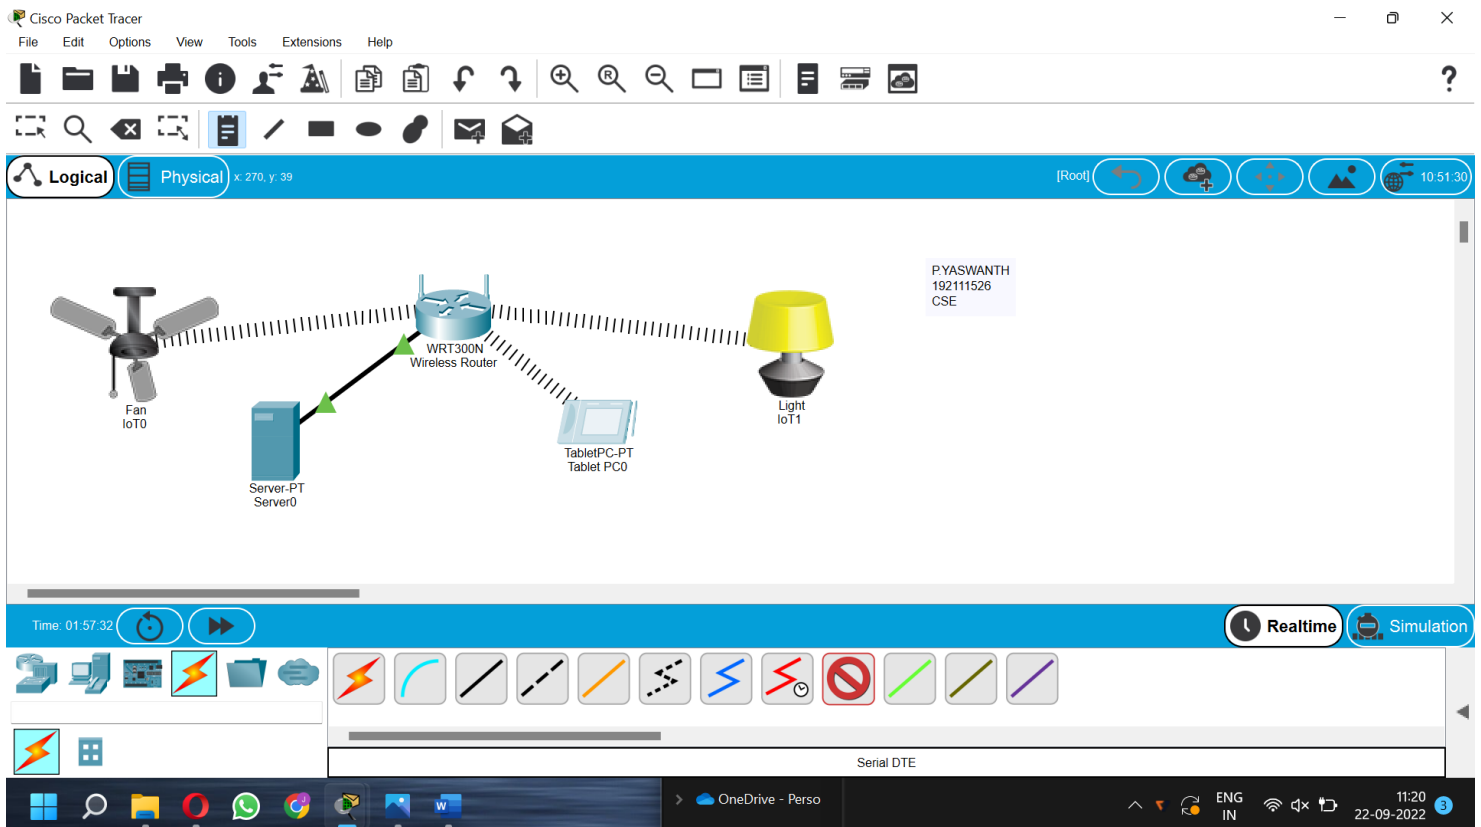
Cisco Packet Tracer

File Edit Options View Tools Extensions Help

Logical Physical x: 270, y: 39

[Root] 10:51:30

P.YASWANTH
192111526
CSE

WRT300N
Wireless Router

Fan
IoT0

Light
IoT1

TabletPC-PT
Tablet PC0

Server-PT
Server0

Time: 01:57:32

Realtime Simulation

Serial DTE

OneDrive - Perso

ENG
IN

11:20
22-09-2022

3